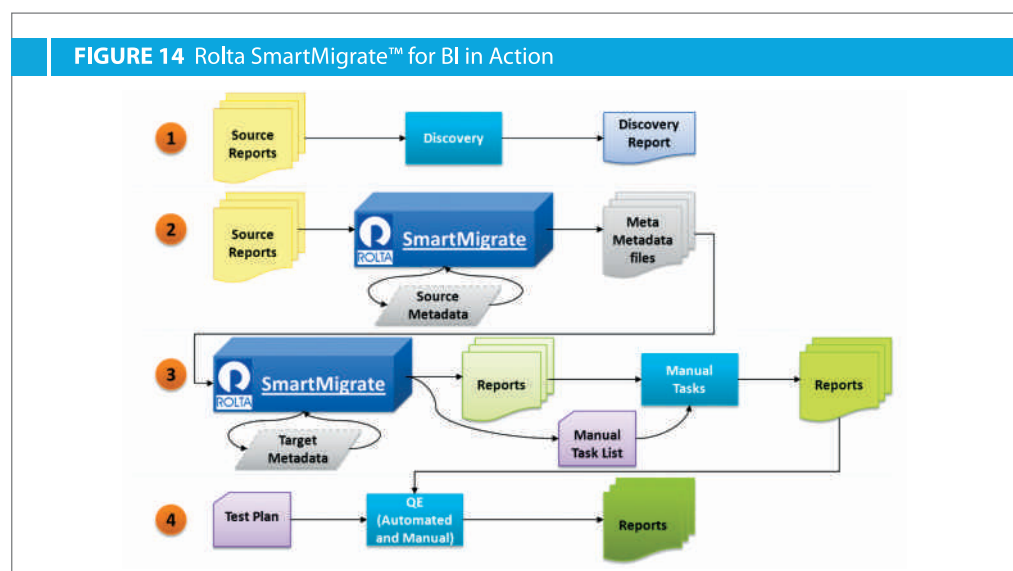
FIGURE 14 Rolta SmartMigrate™ for BI in Action

1

Source Reports

Discovery

Discovery Report

2

Source Reports

ROLTA SmartMigrate

Meta Metadata files

Source Metadata

3

ROLTA SmartMigrate

Reports

Manual Tasks

Reports

Target Metadata

Manual Task List

4

Test Plan

QE (Automated and Manual)

Reports